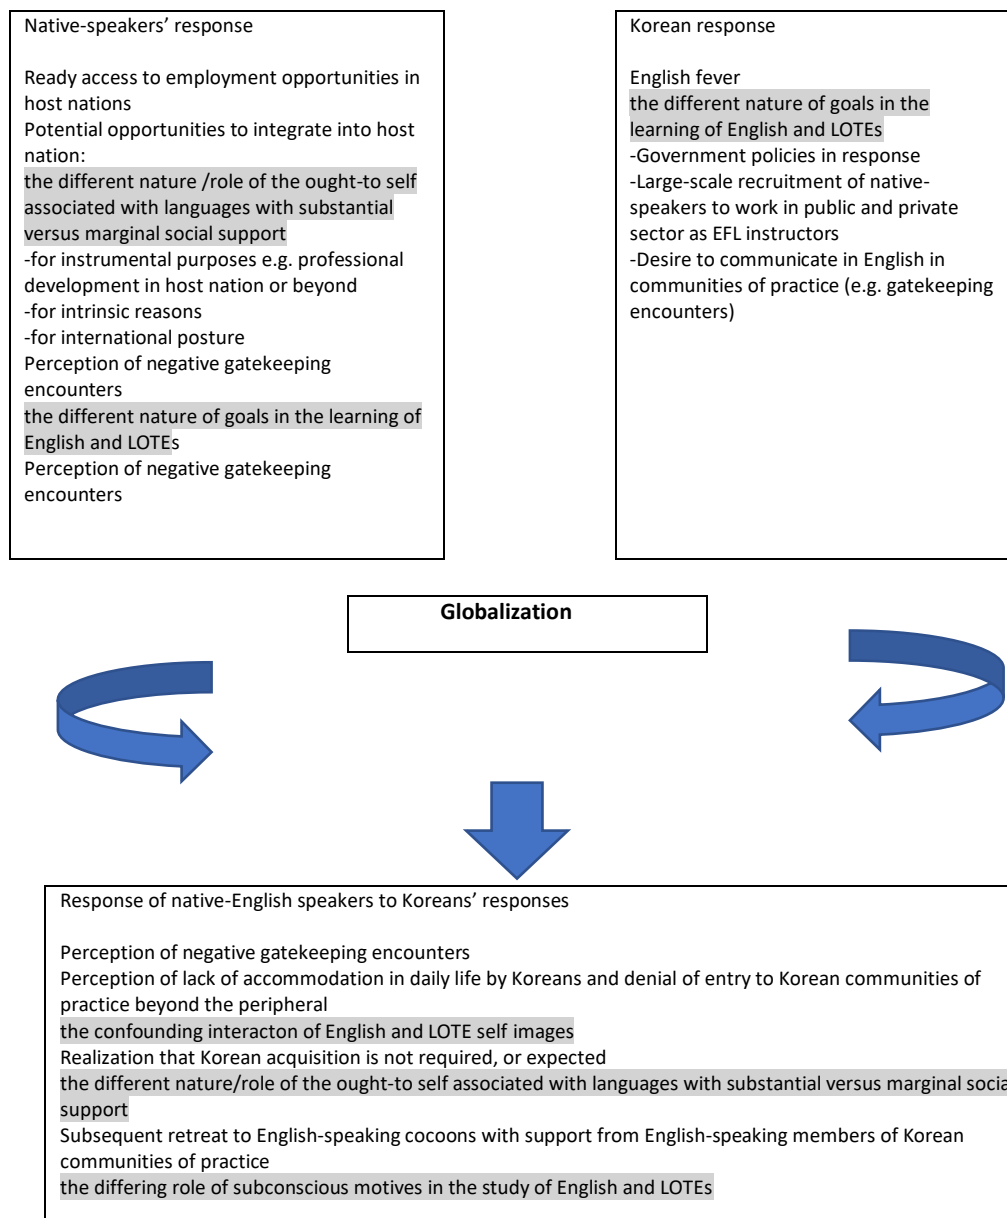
Native-speakers' response

Ready access to employment opportunities in host nations
Potential opportunities to integrate into host nation:
the different nature /role of the ought-to self associated with languages with substantial versus marginal social support
-for instrumental purposes e.g. professional development in host nation or beyond
-for intrinsic reasons
-for international posture
Perception of negative gatekeeping encounters
the different nature of goals in the learning of English and LOTEs
Perception of negative gatekeeping encounters

Korean response

English fever
the different nature of goals in the learning of English and LOTEs
-Government policies in response
-Large-scale recruitment of native-speakers to work in public and private sector as EFL instructors
-Desire to communicate in English in communities of practice (e.g. gatekeeping encounters)

**Globalization**

Response of native-English speakers to Koreans' responses

Perception of negative gatekeeping encounters
Perception of lack of accommodation in daily life by Koreans and denial of entry to Korean communities of practice beyond the peripheral
the confounding interacton of English and LOTE self images
Realization that Korean acquisition is not required, or expected
the different nature/role of the ought-to self associated with languages with substantial versus marginal socia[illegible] support
Subsequent retreat to English-speaking cocoons with support from English-speaking members of Korean communities of practice
the differing role of subconscious motives in the study of English and LOTEs